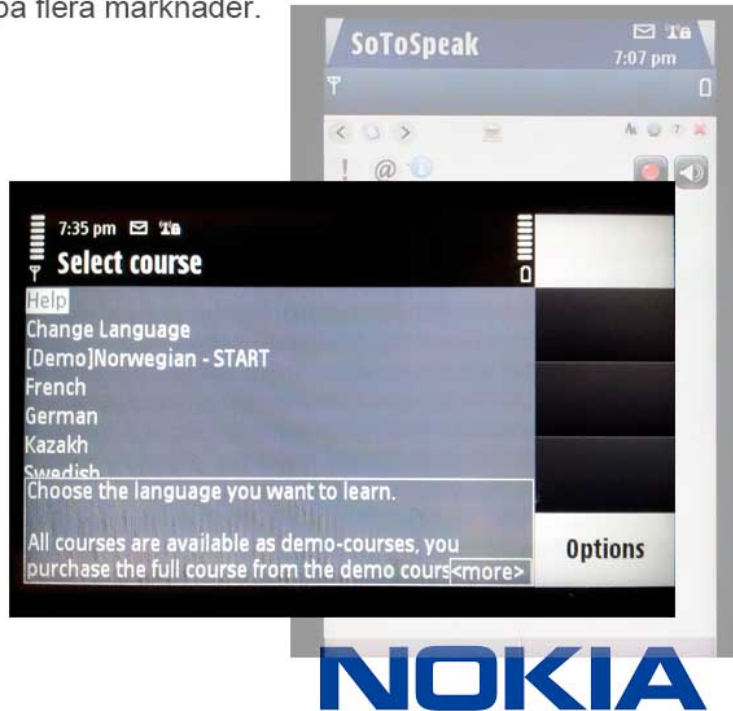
på flera marknader.

SoToSpeak
7:07 pm

7:35 pm
Select course
Help
Change Language
[Demo]Norwegian - START
French
German
Kazakh
Swedish
Choose the language you want to learn.

All courses are available as demo-courses, you purchase the full course from the demo cours<more>
Options

NOKIA